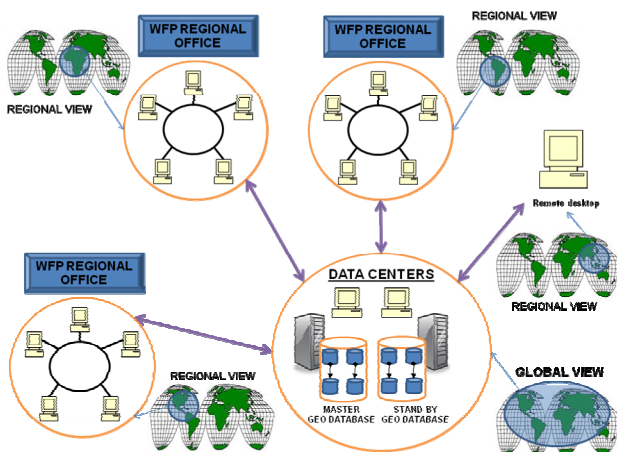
WFP REGIONAL OFFICE

WFP REGIONAL OFFICE

REGIONAL VIEW

REGIONAL VIEW

Remote desktop

WFP REGIONAL OFFICE

DATA CENTERS

REGIONAL VIEW

REGIONAL VIEW

GLOBAL VIEW

MASTER GEO DATABASE

STAND BY GEO DATABASE